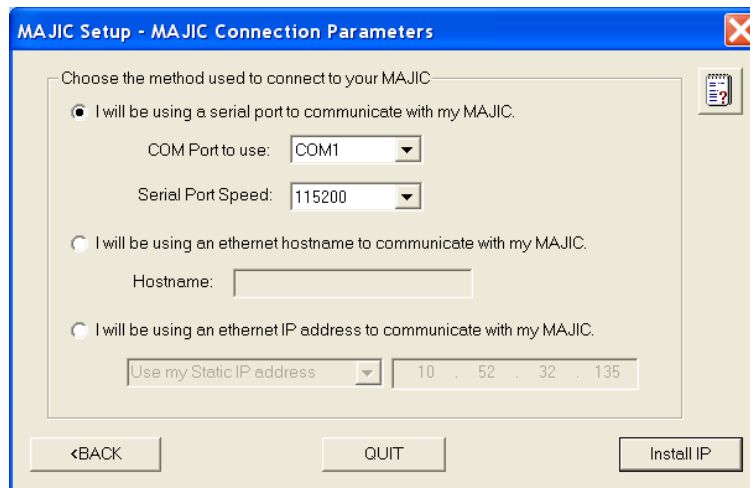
MAJIC Setup - MAJIC Connection Parameters

Choose the method used to connect to your MAJIC

I will be using a serial port to communicate with my MAJIC.

COM Port to use: COM1

Serial Port Speed: 115200

I will be using an ethernet hostname to communicate with my MAJIC.

Hostname:

I will be using an ethernet IP address to communicate with my MAJIC.

Use my Static IP address 10 . 52 . 32 . 135

<BACK QUIT Install IP